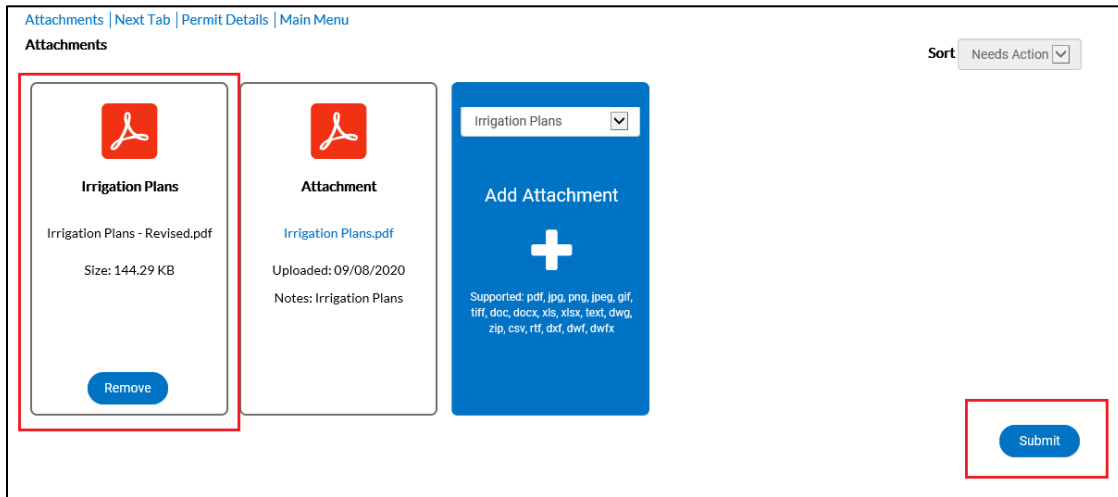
Attachments | Next Tab | Permit Details | Main Menu

Attachments

Sort Needs Action

Irrigation Plans

Irrigation Plans - Revised.pdf

Size: 144.29 KB

Remove

Attachment

Irrigation Plans.pdf

Uploaded: 09/08/2020

Notes: Irrigation Plans

Irrigation Plans

Add Attachment

Supported: pdf, jpg, png, jpeg, gif, tiff, doc, docx, xls, xlsx, text, dwg, zip, csv, rtf, dxf, dwf, dwfx

Submit